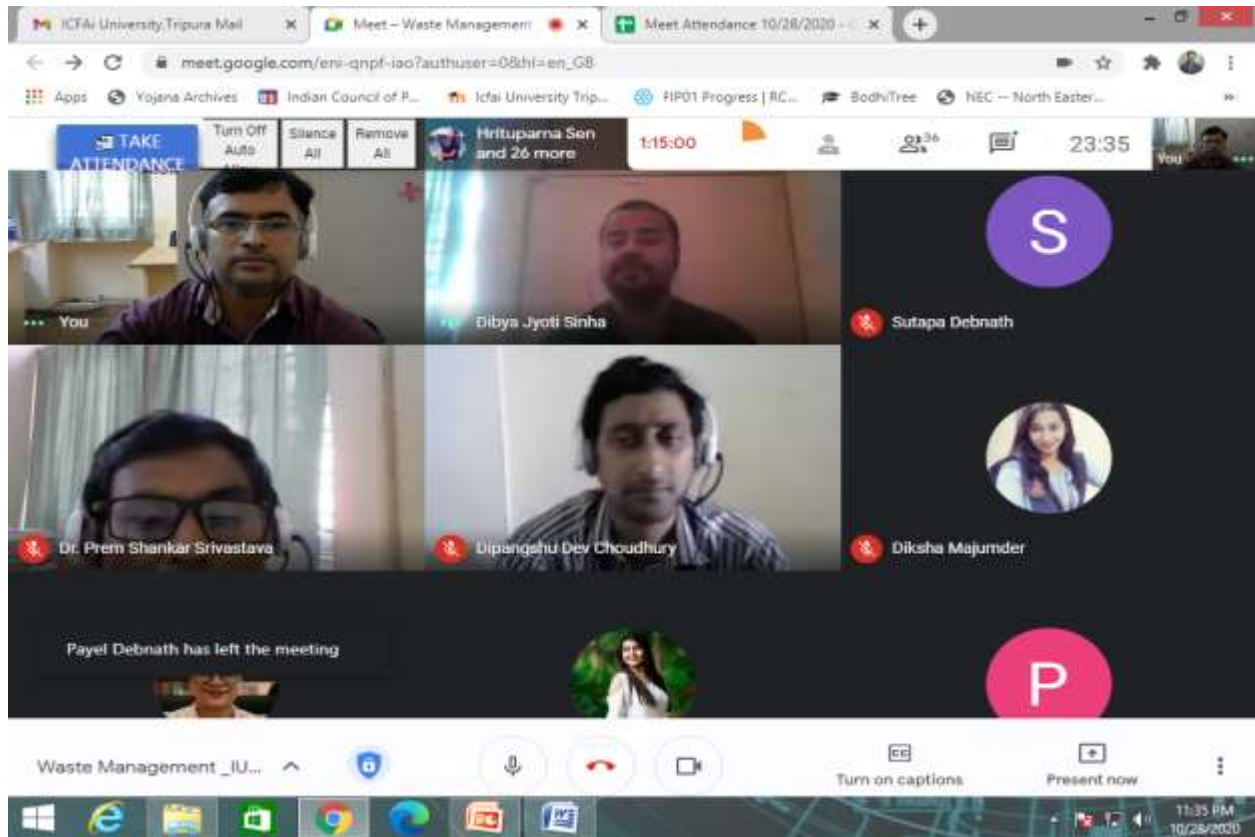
ICFAI University Tripura Mail
Meet – Waste Management
Meet Attendance 10/28/2020 -
meet.google.com/eni-qnpf-iao?authuser=0&hl=en_GB
Apps Yojana Archives Indian Council of P... Icfai University Trip... FIP01 Progress | RC... BodhiTree NEC -- North Easter...
TAKE ATTENDANCE
Turn Off Auto
Silence All
Remove All
Hrituparna Sen and 26 more
1:15:00
36
23:35
You
S
You
Dibya Jyoti Sinha
Sutapa Debnath
Dr. Prem Shankar Srivastava
Dipangshu Dev Choudhury
Diksha Majumder
Payel Debnath has left the meeting
P
Waste Management _IU...
Turn on captions
Present now
11:35 PM
10/28/2020